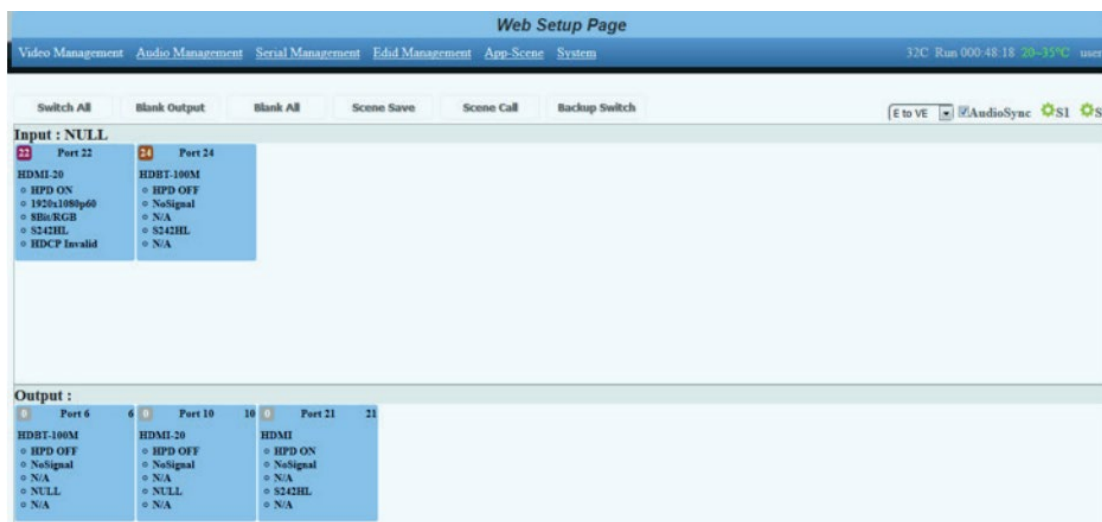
Web Setup Page

Video Management Audio Management Serial Management Edid Management App-Scene System

32C Run 000:48:18 20~35°C user

Switch All Blank Output Blank All Scene Save Scene Call Backup Switch

E to VE AudioSync S1 S

Input : NULL

22 Port 22
HDMI-20
HPD ON
1920x1080p60
8Bit/RGB
S242HL
HDCP Invalid

24 Port 24
HDBT-100M
HPD OFF
NoSignal
N/A
S242HL
N/A

Output :

0 Port 6 6
HDBT-100M
HPD OFF
NoSignal
N/A
NULL
N/A

0 Port 10 10
HDMI-20
HPD OFF
NoSignal
N/A
NULL
N/A

0 Port 21 21
HDMI
HPD ON
NoSignal
N/A
S242HL
N/A